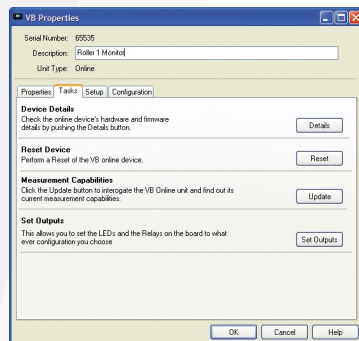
VB Properties

Serial Number: 65535
Description: Roller 1 Monitor
Unit Type: Online

Properties | Tasks | Setup | Configuration

Device Details
Check the online device's hardware and firmware details by pushing the Details button.
Details

Reset Device
Perform a Reset of the VB online device.
Reset

Measurement Capabilities
Click the Update button to interogate the VB Online unit and find out its current measurement capabilities.
Update

Set Outputs
This allows you to set the LEDs and the Relays on the board to what ever configuration you choose
Set Outputs

OK | Cancel | Help